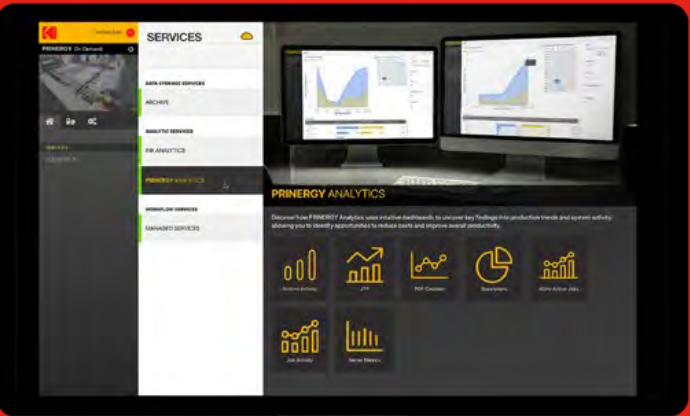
PRINERGY On Demand

SERVICES

DATA STORAGE SERVICES

ARCHIVE

ANALYTIC SERVICES

INK ANALYTICS

PRINERGY ANALYTICS

WORKFLOW SERVICES

MANAGED SERVICES

PRINERGY ANALYTICS

Discover how PRINERGY Analytics uses intuitive dashboards to uncover key findings into production trends and system activity, allowing you to identify opportunities to reduce costs and improve overall productivity.

Archive Activity

JTP

PDF Creation

Separations

Active Jobs

Job Activity

Server Metrics